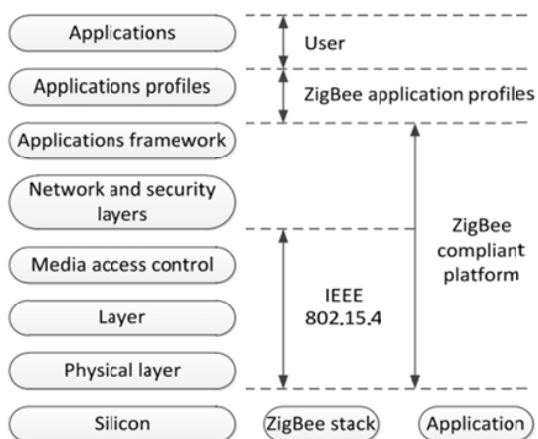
Applications

User

Applications profiles

ZigBee application profiles

Applications framework

Network and security layers

Media access control

Layer

Physical layer

IEEE 802.15.4

ZigBee compliant platform

Silicon

ZigBee stack

Application